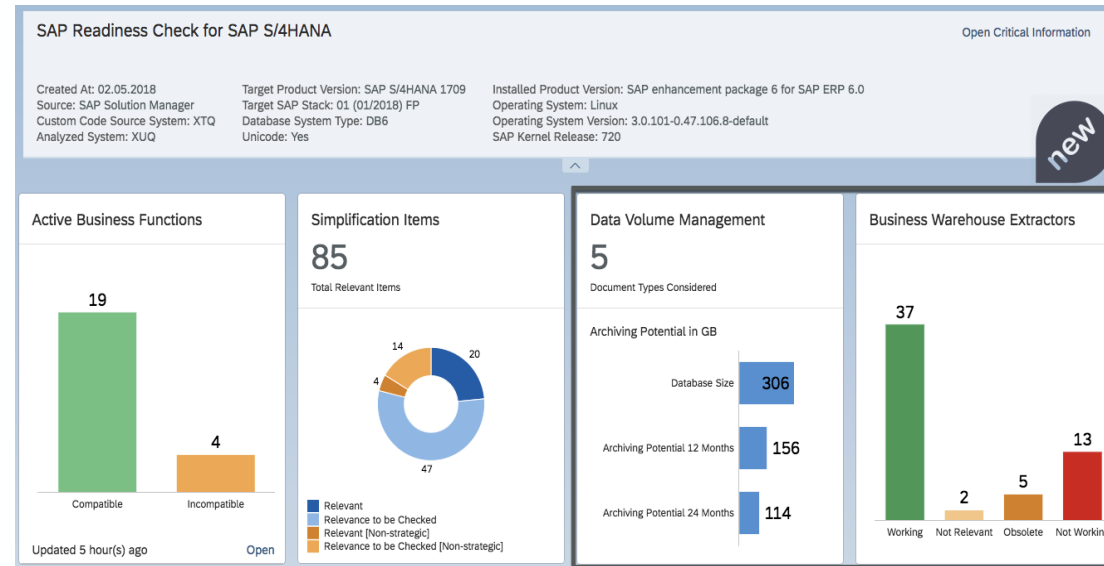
SAP Readiness Check for SAP S/4HANA

Open Critical Information

Created At: 02.05.2018
Source: SAP Solution Manager
Custom Code Source System: XTQ
Analyzed System: XUQ

Target Product Version: SAP S/4HANA 1709
Target SAP Stack: 01 (01/2018) FP
Database System Type: DB6
Unicode: Yes

Installed Product Version: SAP enhancement package 6 for SAP ERP 6.0
Operating System: Linux
Operating System Version: 3.0.101-0.47.106.8-default
SAP Kernel Release: 720

new

Active Business Functions

19

4

Compatible

Incompatible

Updated 5 hour(s) ago

Open

Simplification Items

85

Total Relevant Items

14

20

4

47

Relevant
Relevance to be Checked
Relevant [Non-strategic]
Relevance to be Checked [Non-strategic]

Data Volume Management

5

Document Types Considered

Archiving Potential in GB

Database Size 306

Archiving Potential 12 Months 156

Archiving Potential 24 Months 114

Business Warehouse Extractors

37

2

5

13

Working

Not Relevant

Obsolete

Not Workin